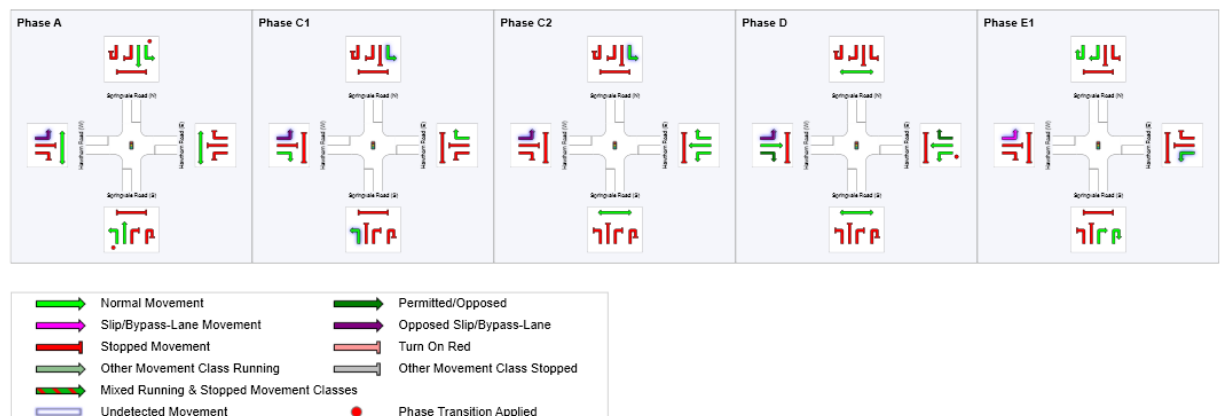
Phase A

Springvale Road (N)

Hawthorn Road (W)

Hawthorn Road (E)

Springvale Road (S)

Phase C1

Springvale Road (N)

Hawthorn Road (W)

Hawthorn Road (E)

Springvale Road (S)

Phase C2

Springvale Road (N)

Hawthorn Road (W)

Hawthorn Road (E)

Springvale Road (S)

Phase D

Springvale Road (N)

Hawthorn Road (W)

Hawthorn Road (E)

Springvale Road (S)

Phase E1

Springvale Road (N)

Hawthorn Road (W)

Hawthorn Road (E)

Springvale Road (S)

Normal Movement
Permitted/Opposed
Slip/Bypass-Lane Movement
Opposed Slip/Bypass-Lane
Stopped Movement
Turn On Red
Other Movement Class Running
Other Movement Class Stopped
Mixed Running & Stopped Movement Classes
Undetected Movement
Phase Transition Applied